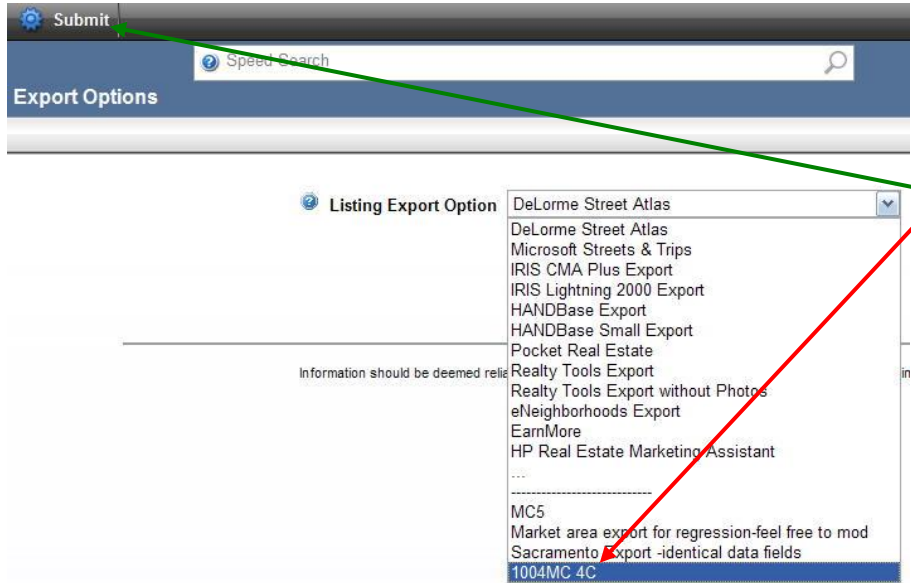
Submit

Speed Search

Export Options

Listing Export Option DeLorme Street Atlas

DeLorme Street Atlas
Microsoft Streets & Trips
IRIS CMA Plus Export
IRIS Lightning 2000 Export
HANDBase Export
HANDBase Small Export
Pocket Real Estate
Realty Tools Export
Realty Tools Export without Photos
eNeighborhoods Export
EarnMore
HP Real Estate Marketing Assistant
...
----------------------------
MC5
Market area export for regression-feel free to mod
Sacramento Export -identical data fields
1004MC 4C

Information should be deemed relia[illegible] in